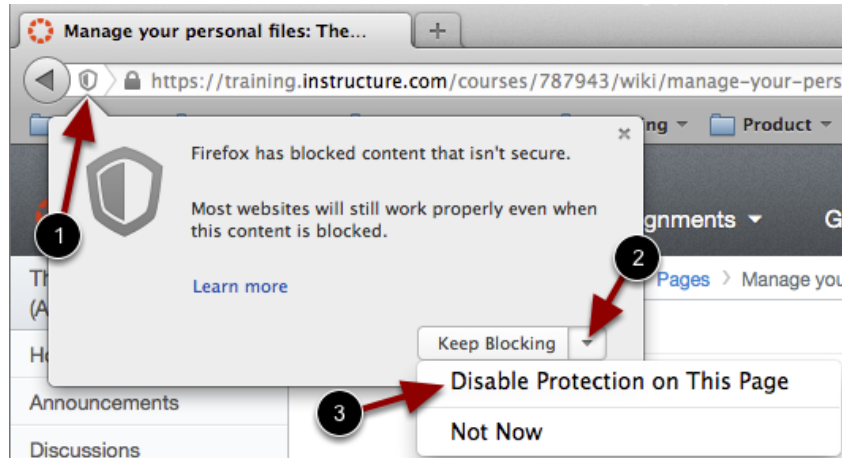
Manage your personal files: The...

+

https://training.instructure.com/courses/787943/wiki/manage-your-pers

ng

Product

×

Firefox has blocked content that isn't secure.

Most websites will still work properly even when this content is blocked.

Learn more

Keep Blocking

1

2

3

gnments

G

Th

(A

Pages

Manage you

Ho

Announcements

Discussions

Disable Protection on This Page

Not Now